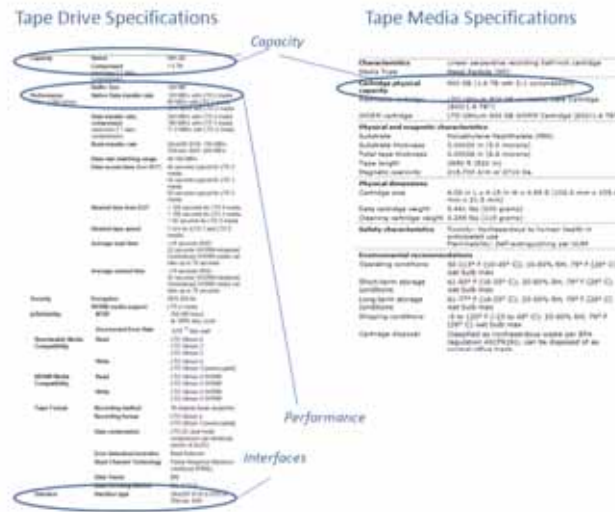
Tape Drive Specifications

Tape Media Specifications

Capacity

Performance

Interfaces

Capacity

Performance

Security

Reliability

Compatibility

Tape Format

Interface

Characteristics

Media Type

Cartridge physical capacity

WORM cartridge

Physical and magnetic characteristics

Substrate

Substrate thickness

Total tape thickness

Tape length

Magnetic coercivity

Physical dimensions

Cartridge size

Data cartridge weight

Cleaning cartridge weight

Safety characteristics

Environmental recommendations

Operating conditions

Short-term storage conditions

Long-term storage conditions

Shipping conditions

Cartridge disposal